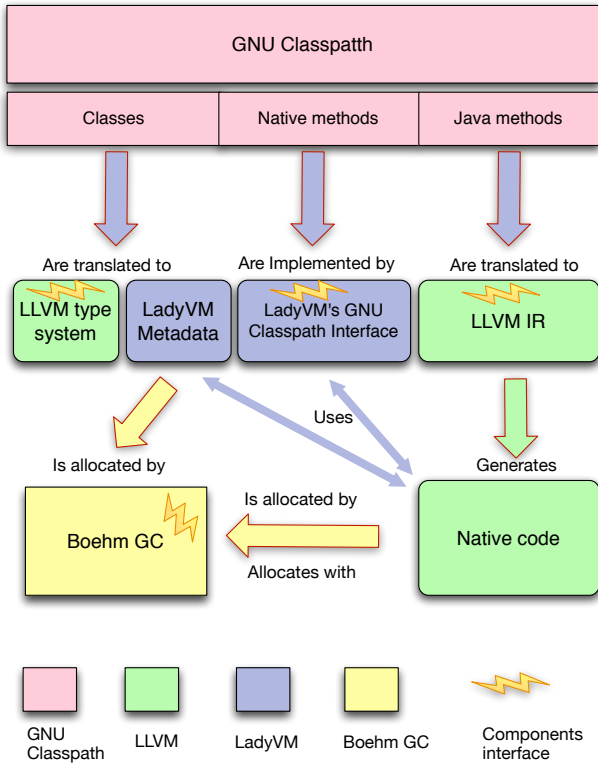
GNU Classpatth

Classes

Native methods

Java methods

Are translated to

Are Implemented by

Are translated to

LLVM type system

LadyVM Metadata

LadyVM's GNU Classpath Interface

LLVM IR

Uses

Is allocated by

Generates

Is allocated by

Boehm GC

Native code

Allocates with

GNU Classpath

LLVM

LadyVM

Boehm GC

Components interface